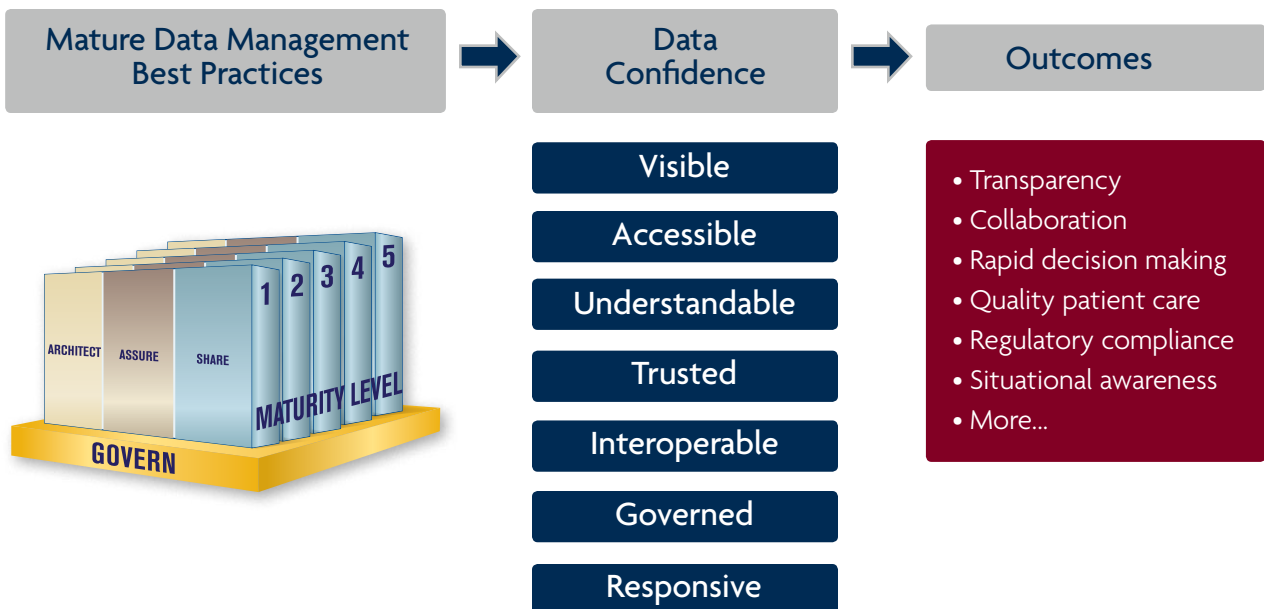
Mature Data Management Best Practices

Data Confidence

Outcomes

ARCHITECT
ASSURE
SHARE
1 2 3 4 5
MATURITY LEVEL
GOVERN

Visible
Accessible
Understandable
Trusted
Interoperable
Governed
Responsive

• Transparency
• Collaboration
• Rapid decision making
• Quality patient care
• Regulatory compliance
• Situational awareness
• More...